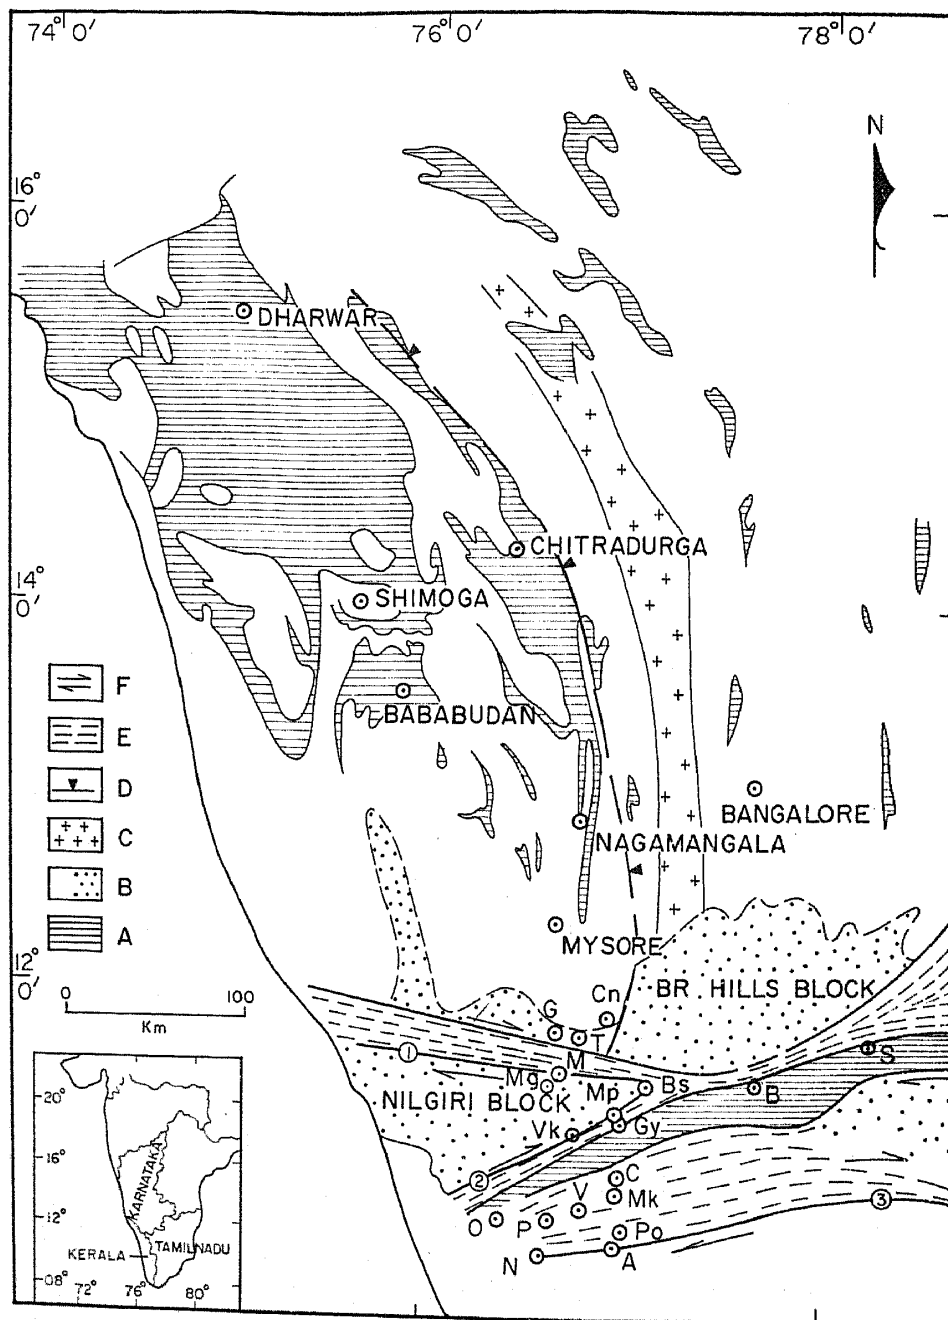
74° 0′
76° 0′
78° 0′
N
16° 0′
14° 0′
12° 0′
DHARWAR
CHITRADURGA
SHIMOGA
BABABUDAN
BANGALORE
NAGAMANGALA
MYSORE
BR HILLS BLOCK
NILGIRI BLOCK
F
E
D
C
B
A
0
100
Km
G
Cn
T
M
Mg
Mp
Bs
B
S
Vk
Gy
C
Mk
V
P
O
Po
N
A
1
2
3
20°
16°
12°
08°
72°
76°
80°
KARNATAKA
KERALA
TAMILNADU